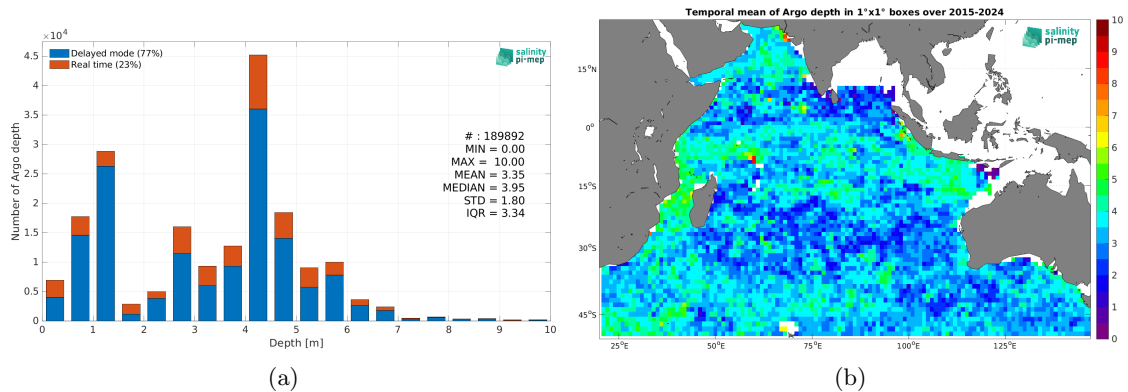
$\times 10^4$

Delayed mode (77%)
Real time (23%)

salinity pi-mep

4.5
4
3.5
3
2.5
2
1.5
1
0.5
0

Number of Argo depth

# : 189892
MIN = 0.00
MAX = 10.00
MEAN = 3.35
MEDIAN = 3.95
STD = 1.80
IQR = 3.34

0 1 2 3 4 5 6 7 8 9 10

Depth [m]

(a)

Temporal mean of Argo depth in 1°x1° boxes over 2015-2024

salinity pi-mep

15°N
0°
15°S
30°S
45°S

25°E 50°E 75°E 100°E 125°E

10
9
8
7
6
5
4
3
2
1
0

(b)